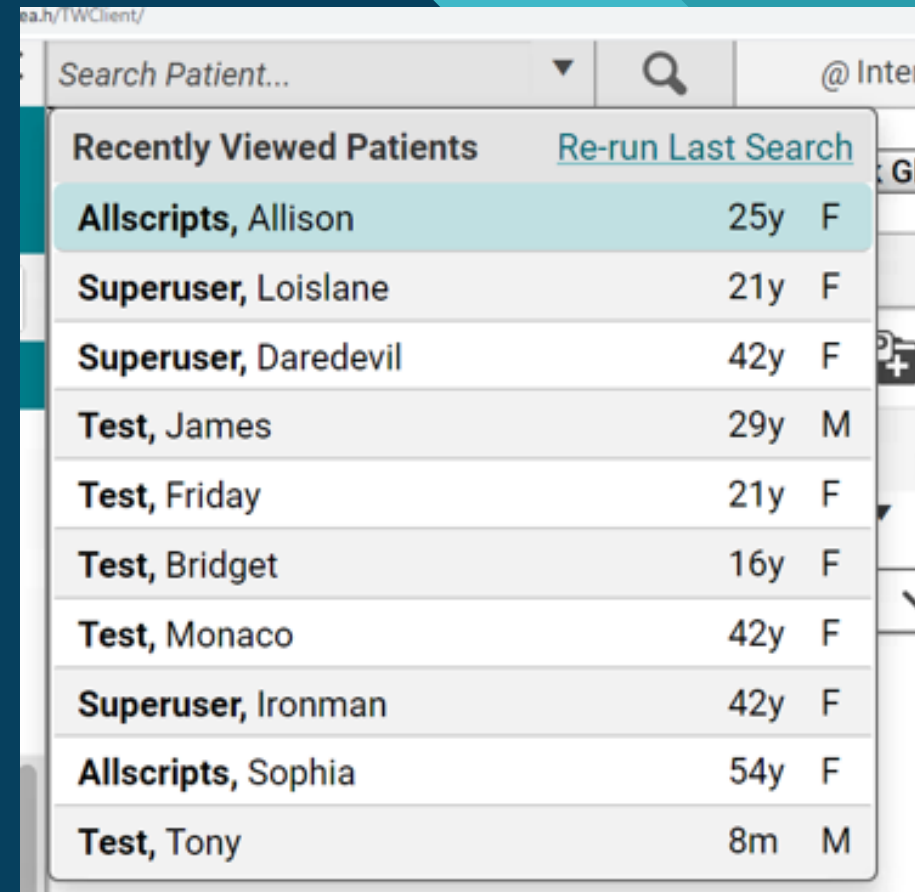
ea.h/TWClient/

Search Patient...

@ Inte

Recently Viewed Patients Re-run Last Search

| | | |
|---|---|---|
| **Allscripts,** Allison | 25y | F |
| **Superuser,** Loislane | 21y | F |
| **Superuser,** Daredevil | 42y | F |
| **Test,** James | 29y | M |
| **Test,** Friday | 21y | F |
| **Test,** Bridget | 16y | F |
| **Test,** Monaco | 42y | F |
| **Superuser,** Ironman | 42y | F |
| **Allscripts,** Sophia | 54y | F |
| **Test,** Tony | 8m | M |

Gl